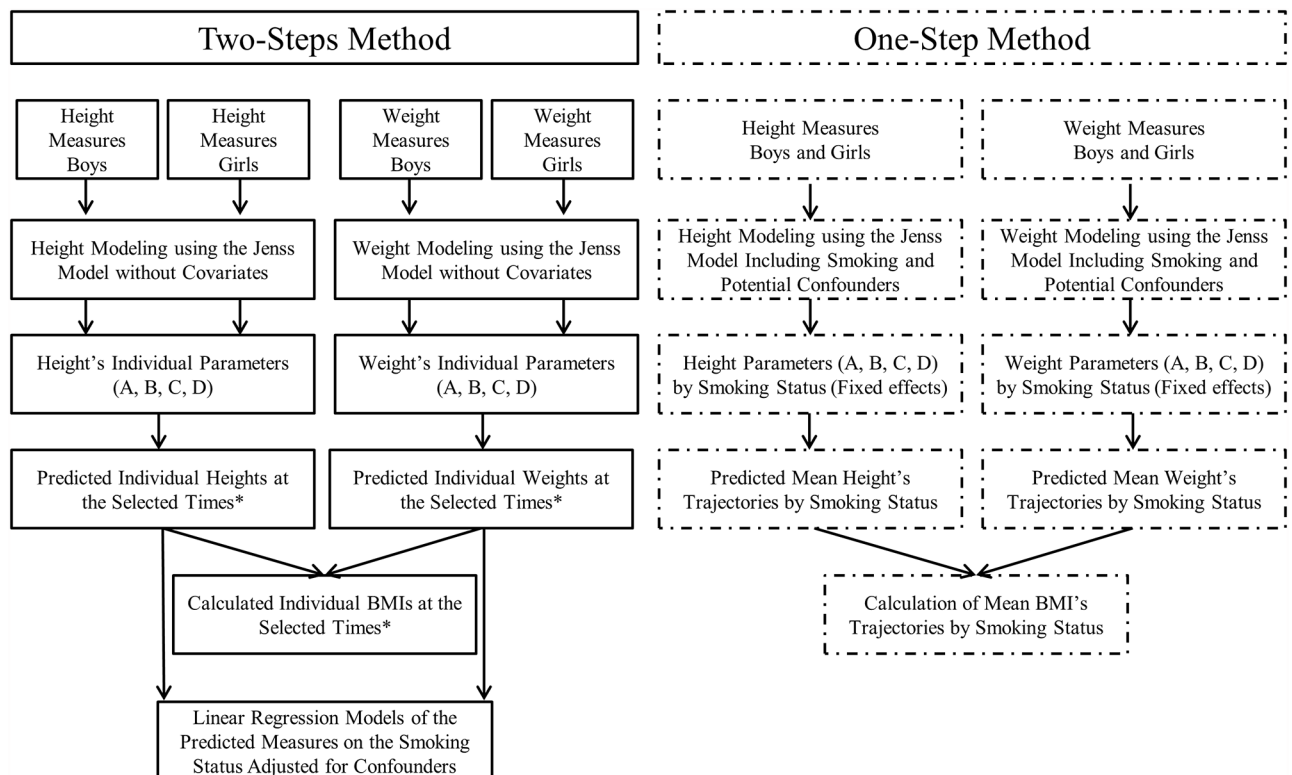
Two-Steps Method

Height Measures Boys

Height Measures Girls

Weight Measures Boys

Weight Measures Girls

Height Modeling using the Jenss Model without Covariates

Weight Modeling using the Jenss Model without Covariates

Height's Individual Parameters (A, B, C, D)

Weight's Individual Parameters (A, B, C, D)

Predicted Individual Heights at the Selected Times*

Predicted Individual Weights at the Selected Times*

Calculated Individual BMIs at the Selected Times*

Linear Regression Models of the Predicted Measures on the Smoking Status Adjusted for Confounders

One-Step Method

Height Measures Boys and Girls

Weight Measures Boys and Girls

Height Modeling using the Jenss Model Including Smoking and Potential Confounders

Weight Modeling using the Jenss Model Including Smoking and Potential Confounders

Height Parameters (A, B, C, D) by Smoking Status (Fixed effects)

Weight Parameters (A, B, C, D) by Smoking Status (Fixed effects)

Predicted Mean Height's Trajectories by Smoking Status

Predicted Mean Weight's Trajectories by Smoking Status

Calculation of Mean BMI's Trajectories by Smoking Status